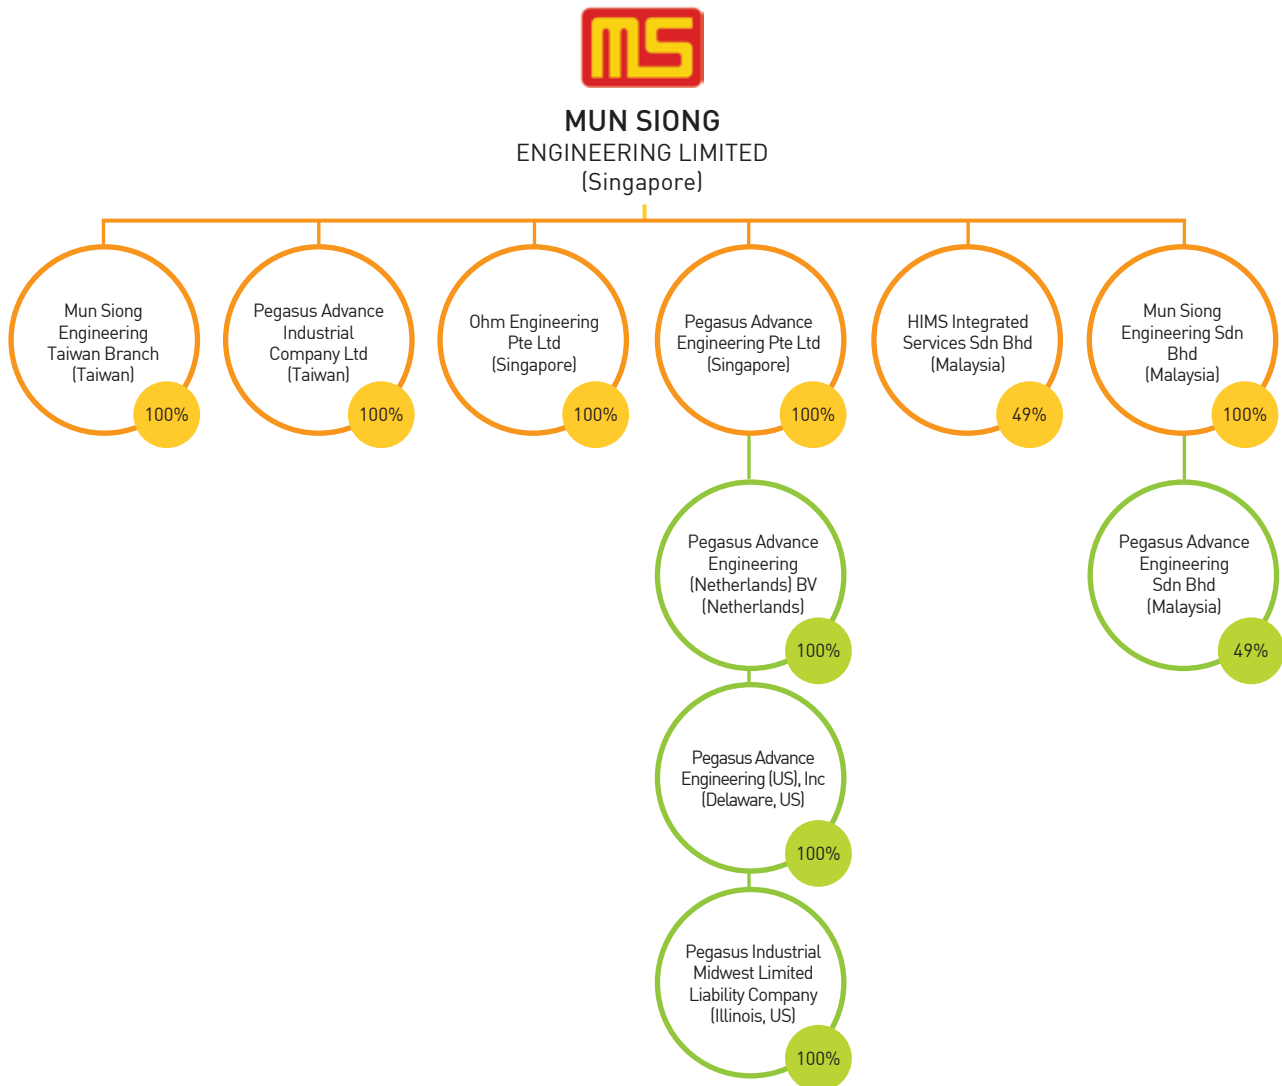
MS

MUN SIONG
ENGINEERING LIMITED
(Singapore)

Mun Siong Engineering Taiwan Branch (Taiwan)
100%

Pegasus Advance Industrial Company Ltd (Taiwan)
100%

Ohm Engineering Pte Ltd (Singapore)
100%

Pegasus Advance Engineering Pte Ltd (Singapore)
100%

HIMS Integrated Services Sdn Bhd (Malaysia)
49%

Mun Siong Engineering Sdn Bhd (Malaysia)
100%

Pegasus Advance Engineering (Netherlands) BV (Netherlands)
100%

Pegasus Advance Engineering Sdn Bhd (Malaysia)
49%

Pegasus Advance Engineering (US), Inc (Delaware, US)
100%

Pegasus Industrial Midwest Limited Liability Company (Illinois, US)
100%